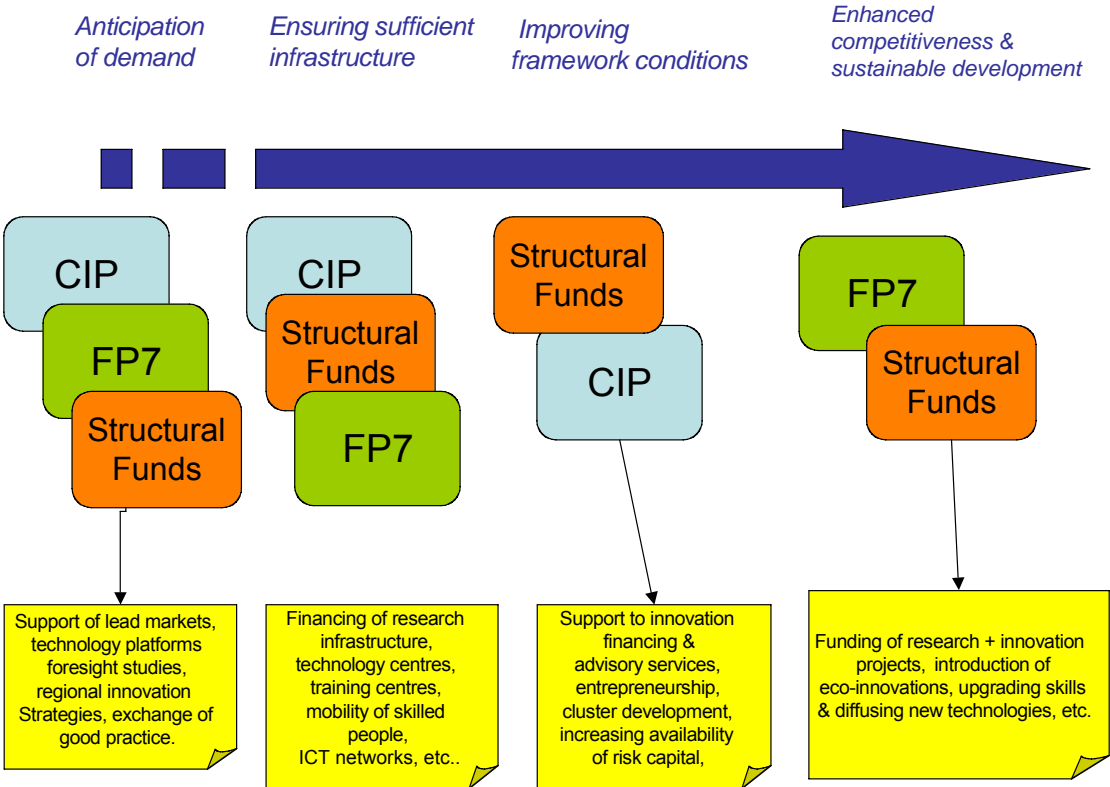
Anticipation of demand

Ensuring sufficient infrastructure

Improving framework conditions

Enhanced competitiveness & sustainable development

CIP

FP7

Structural Funds

CIP

Structural Funds

FP7

Structural Funds

CIP

FP7

Structural Funds

Support of lead markets, technology platforms foresight studies, regional innovation Strategies, exchange of good practice.

Financing of research infrastructure, technology centres, training centres, mobility of skilled people, ICT networks, etc..

Support to innovation financing & advisory services, entrepreneurship, cluster development, increasing availability of risk capital,

Funding of research + innovation projects, introduction of eco-innovations, upgrading skills & diffusing new technologies, etc.